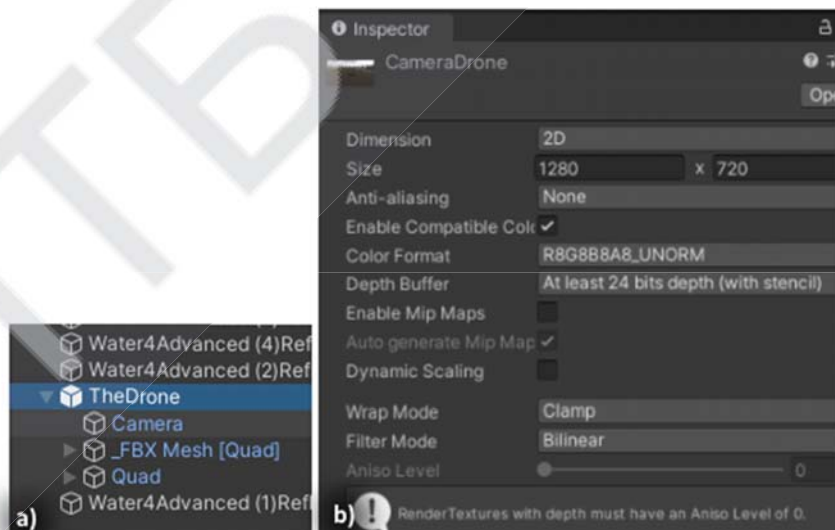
Water4Advanced (4)Ref
Water4Advanced (2)Ref
TheDrone
Camera
_FBX Mesh [Quad]
Quad
Water4Advanced (1)Ref
a)

Inspector
CameraDrone
Op

| | |
|---|---|
| Dimension | 2D |
| Size | 1280 x 720 |
| Anti-aliasing | None |
| Enable Compatible Colc | ✓ |
| Color Format | R8G8B8A8_UNORM |
| Depth Buffer | At least 24 bits depth (with stencil) |
| Enable Mip Maps | |
| Auto generate Mip Map | ✓ |
| Dynamic Scaling | |
| Wrap Mode | Clamp |
| Filter Mode | Bilinear |
| Aniso Level | 0 |

b)
RenderTextures with depth must have an Aniso Level of 0.